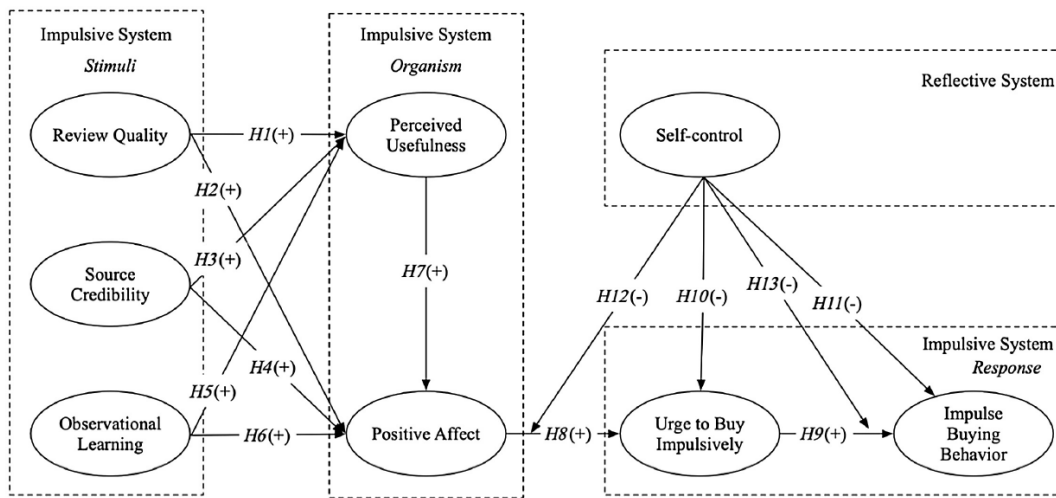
Impulsive System
Stimuli

Review Quality

Source Credibility

Observational Learning

Impulsive System
Organism

Perceived Usefulness

Positive Affect

Reflective System

Self-control

Impulsive System
Response

Urge to Buy Impulsively

Impulse Buying Behavior

H1(+)
H2(+)
H3(+)
H4(+)
H5(+)
H6(+)
H7(+)
H8(+)
H9(+)
H10(-)
H11(-)
H12(-)
H13(-)